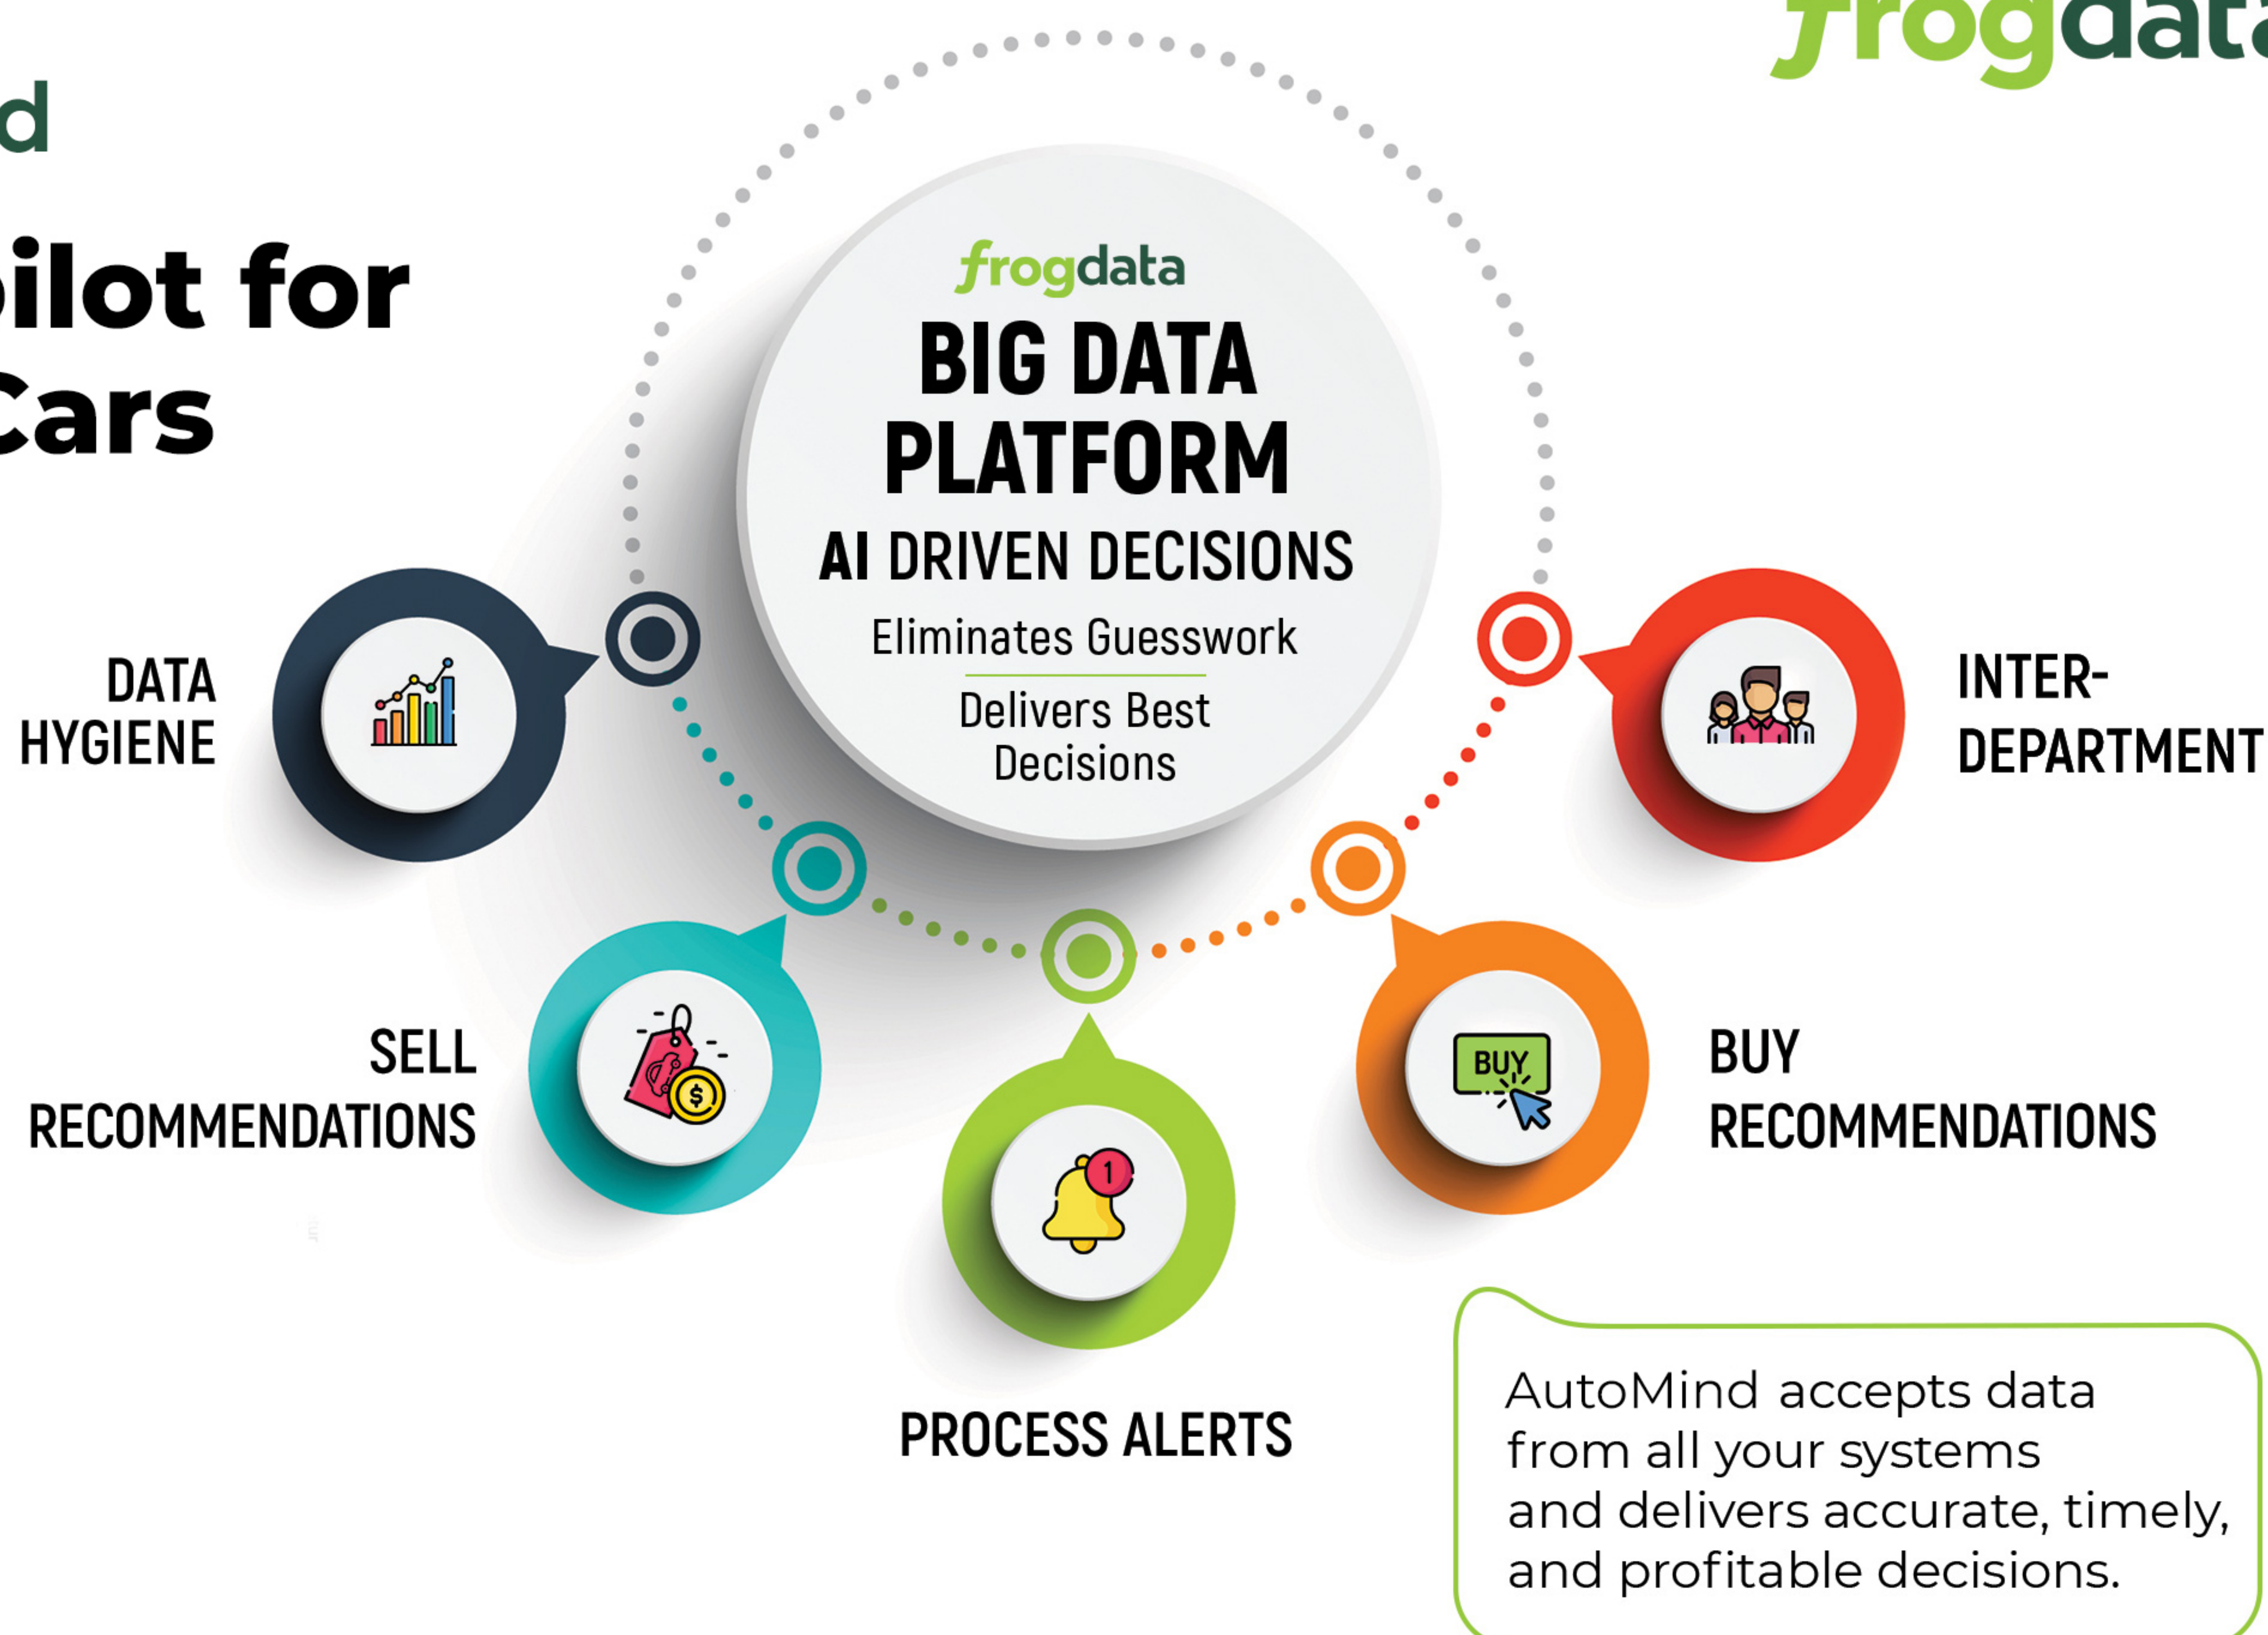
frogdat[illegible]

d

pilot for
Cars

frogdata
BIG DATA PLATFORM
AI DRIVEN DECISIONS
Eliminates Guesswork
Delivers Best Decisions

DATA HYGIENE

INTER-DEPARTMENT

SELL RECOMMENDATIONS

BUY

BUY RECOMMENDATIONS

1

PROCESS ALERTS

AutoMind accepts data from all your systems and delivers accurate, timely, and profitable decisions.